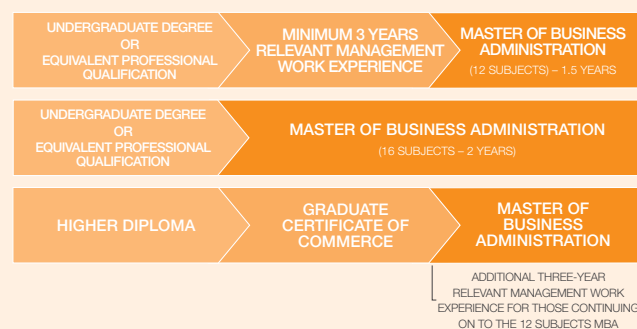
UNDERGRADUATE DEGREE
OR
EQUIVALENT PROFESSIONAL QUALIFICATION

MINIMUM 3 YEARS RELEVANT MANAGEMENT WORK EXPERIENCE

MASTER OF BUSINESS ADMINISTRATION
(12 SUBJECTS) – 1.5 YEARS

UNDERGRADUATE DEGREE
OR
EQUIVALENT PROFESSIONAL QUALIFICATION

MASTER OF BUSINESS ADMINISTRATION
(16 SUBJECTS – 2 YEARS)

HIGHER DIPLOMA

GRADUATE CERTIFICATE OF COMMERCE

MASTER OF BUSINESS ADMINISTRATION

ADDITIONAL THREE-YEAR RELEVANT MANAGEMENT WORK EXPERIENCE FOR THOSE CONTINUING ON TO THE 12 SUBJECTS MBA